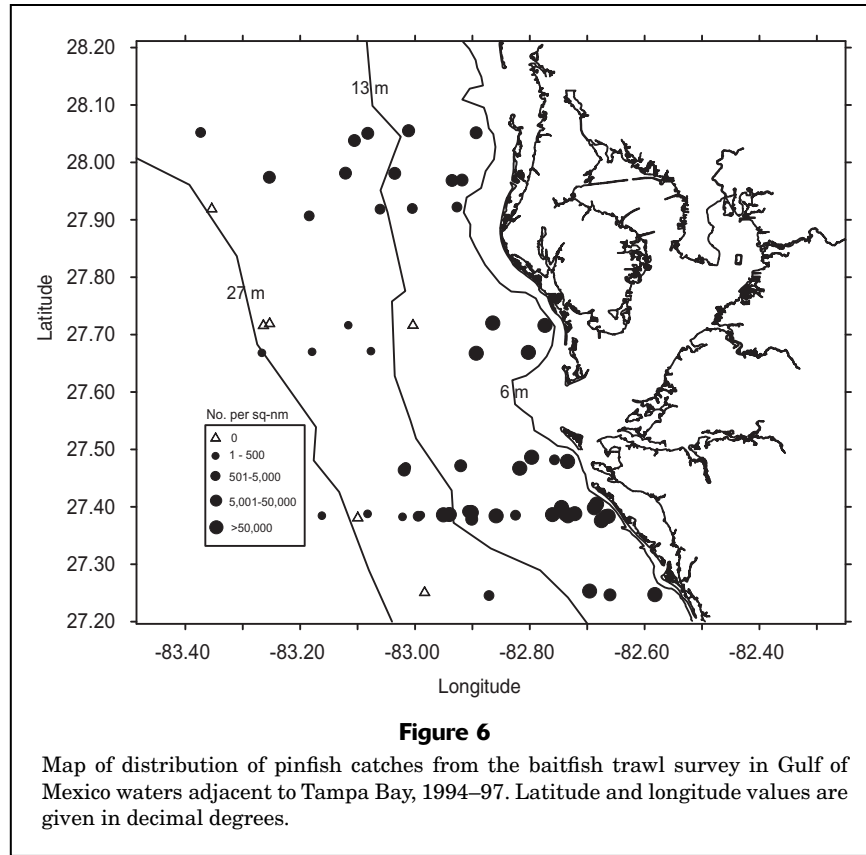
28.20
28.10
28.00
27.90
27.80
27.70
27.60
27.50
27.40
27.30
27.20

Latitude

13 m

27 m

6 m

No. per sq-nm
0
1 - 500
501-5,000
5,001-50,000
>50,000

-83.40 -83.20 -83.00 -82.80 -82.60 -82.40

Longitude

**Figure 6**

Map of distribution of pinfish catches from the baitfish trawl survey in Gulf of Mexico waters adjacent to Tampa Bay, 1994–97. Latitude and longitude values are given in decimal degrees.